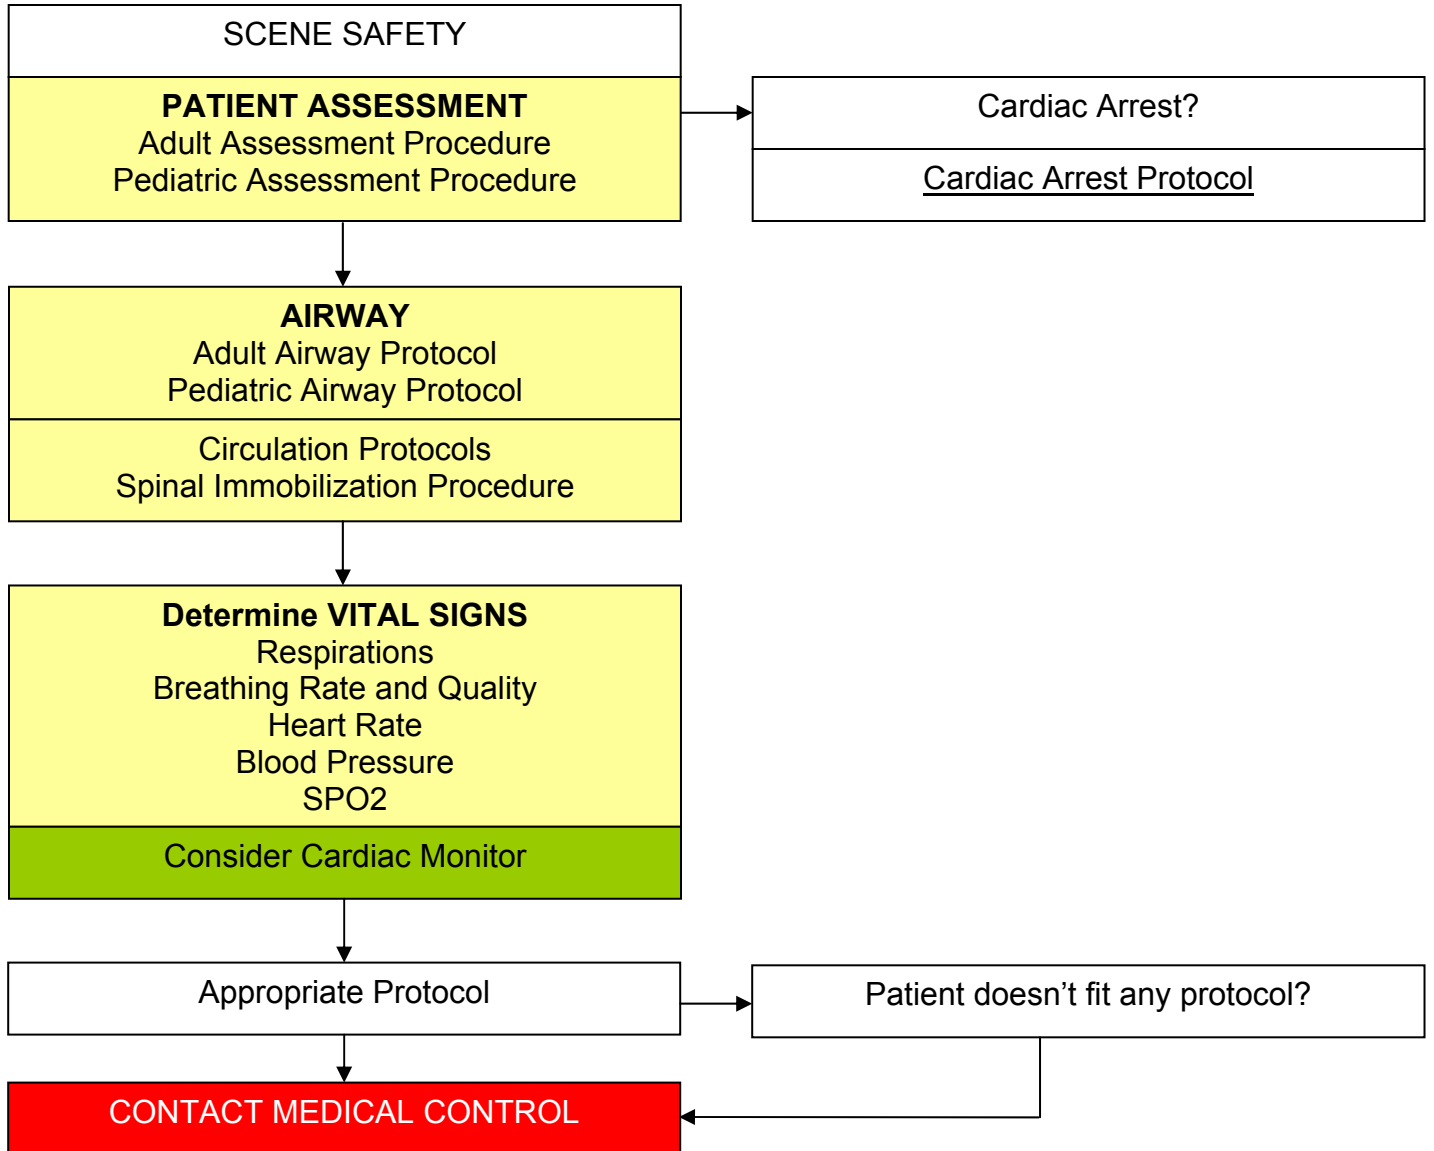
SCENE SAFETY

PATIENT ASSESSMENT
Adult Assessment Procedure
Pediatric Assessment Procedure

Cardiac Arrest?

Cardiac Arrest Protocol

AIRWAY
Adult Airway Protocol
Pediatric Airway Protocol

Circulation Protocols
Spinal Immobilization Procedure

Determine VITAL SIGNS
Respirations
Breathing Rate and Quality
Heart Rate
Blood Pressure
SPO2

Consider Cardiac Monitor

Appropriate Protocol

Patient doesn’t fit any protocol?

CONTACT MEDICAL CONTROL